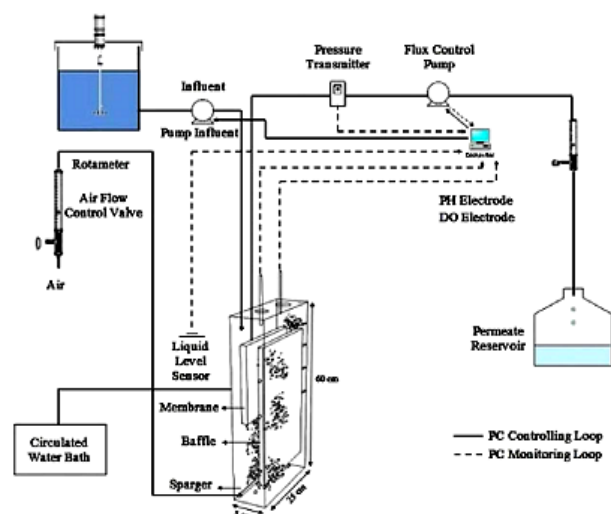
Influent
Pump Influent
Pressure Transmitter
Flux Control Pump
Rotameter
Air Flow Control Valve
Air
PH Electrode
DO Electrode
Liquid Level Sensor
Permeate Reservoir
60 cm
Membrane
Baffle
Sparger
Circulated Water Bath
25 cm
PC Controlling Loop
PC Monitoring Loop